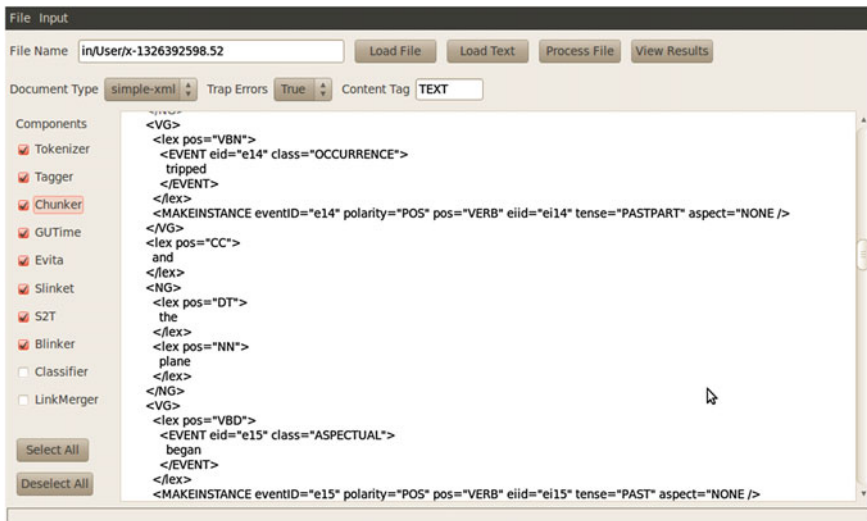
File Input

File Name in/User/x-1326392598.52 Load File Load Text Process File View Results

Document Type simple-xml Trap Errors True Content Tag TEXT

Components
Tokenizer
Tagger
Chunker
GUTime
Evita
Slinket
S2T
Blinker
Classifier
LinkMerger

Select All
Deselect All

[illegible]
<VG>
<lex pos="VBN">
<EVENT eid="e14" class="OCCURRENCE">
tripped
</EVENT>
</lex>
<MAKEINSTANCE eventID="e14" polarity="POS" pos="VERB" eiid="ei14" tense="PASTPART" aspect="NONE />
</VG>
<lex pos="CC">
and
</lex>
<NG>
<lex pos="DT">
the
</lex>
<lex pos="NN">
plane
</lex>
</NG>
<VG>
<lex pos="VBD">
<EVENT eid="e15" class="ASPECTUAL">
began
</EVENT>
</lex>
<MAKEINSTANCE eventID="e15" polarity="POS" pos="VERB" eiid="ei15" tense="PAST" aspect="NONE />